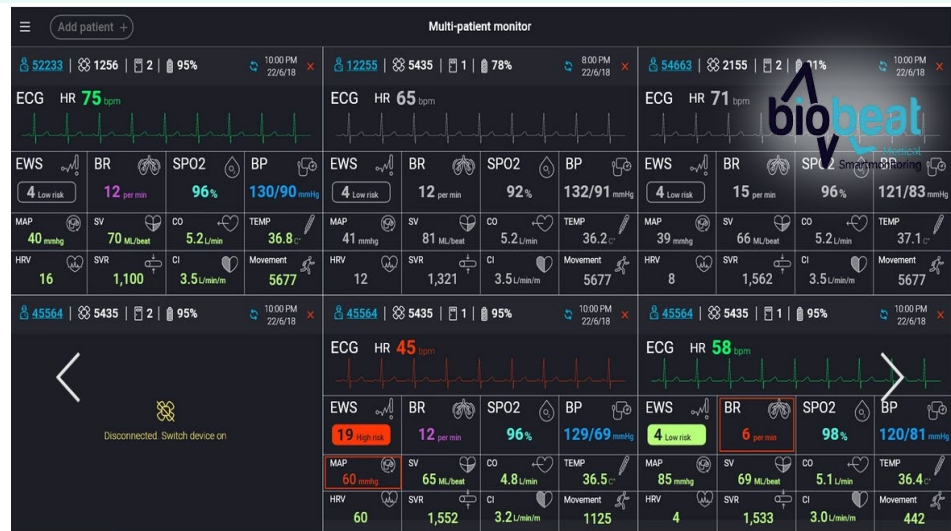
Add patient +

Multi-patient monitor

52233 | 1256 | 2 | 95% 10:00 PM 22/6/18 ×

ECG HR 75 bpm

EWS 4 Low risk | BR 12 per min | SPO2 96% | BP 130/90 mmHg

MAP 40 mmhg | SV 70 ML/beat | CO 5.2 L/min | TEMP 36.8 C°

HRV 16 | SVR 1,100 | CI 3.5 L/min/m | Movement 5677

12255 | 5435 | 1 | 78% 8:00 PM 22/6/18 ×

ECG HR 65 bpm

EWS 4 Low risk | BR 12 per min | SPO2 92% | BP 132/91 mmHg

MAP 41 mmhg | SV 81 ML/beat | CO 5.2 L/min | TEMP 36.2 C°

HRV 12 | SVR 1,321 | CI 3.5 L/min/m | Movement 5677

54663 | 2155 | 2 | 91% 10:00 PM 22/6/18 ×

ECG HR 71 bpm

biobeat Smart Monitoring

EWS 4 Low risk | BR 15 per min | SPO2 96% | BP 121/83 mmHg

MAP 39 mmhg | SV 66 ML/beat | CO 5.2 L/min | TEMP 37.1 C°

HRV 8 | SVR 1,562 | CI 3.5 L/min/m | Movement 5677

45564 | 5435 | 2 | 95% 10:00 PM 22/6/18 ×

Disconnected. Switch device on

45564 | 5435 | 1 | 95% 10:00 PM 22/6/18 ×

ECG HR 45 bpm

EWS 19 High risk | BR 12 per min | SPO2 96% | BP 129/69 mmHg

MAP 60 mmhg | SV 65 ML/beat | CO 4.8 L/min | TEMP 36.5 C°

HRV 60 | SVR 1,552 | CI 3.2 L/min/m | Movement 1125

45564 | 5435 | 1 | 95% 10:00 PM 22/6/18 ×

ECG HR 58 bpm

EWS 4 Low risk | BR 6 per min | SPO2 98% | BP 120/81 mmHg

MAP 85 mmhg | SV 69 ML/beat | CO 5.1 L/min | TEMP 36.4 C°

HRV 4 | SVR 1,533 | CI 3.0 L/min/m | Movement 442